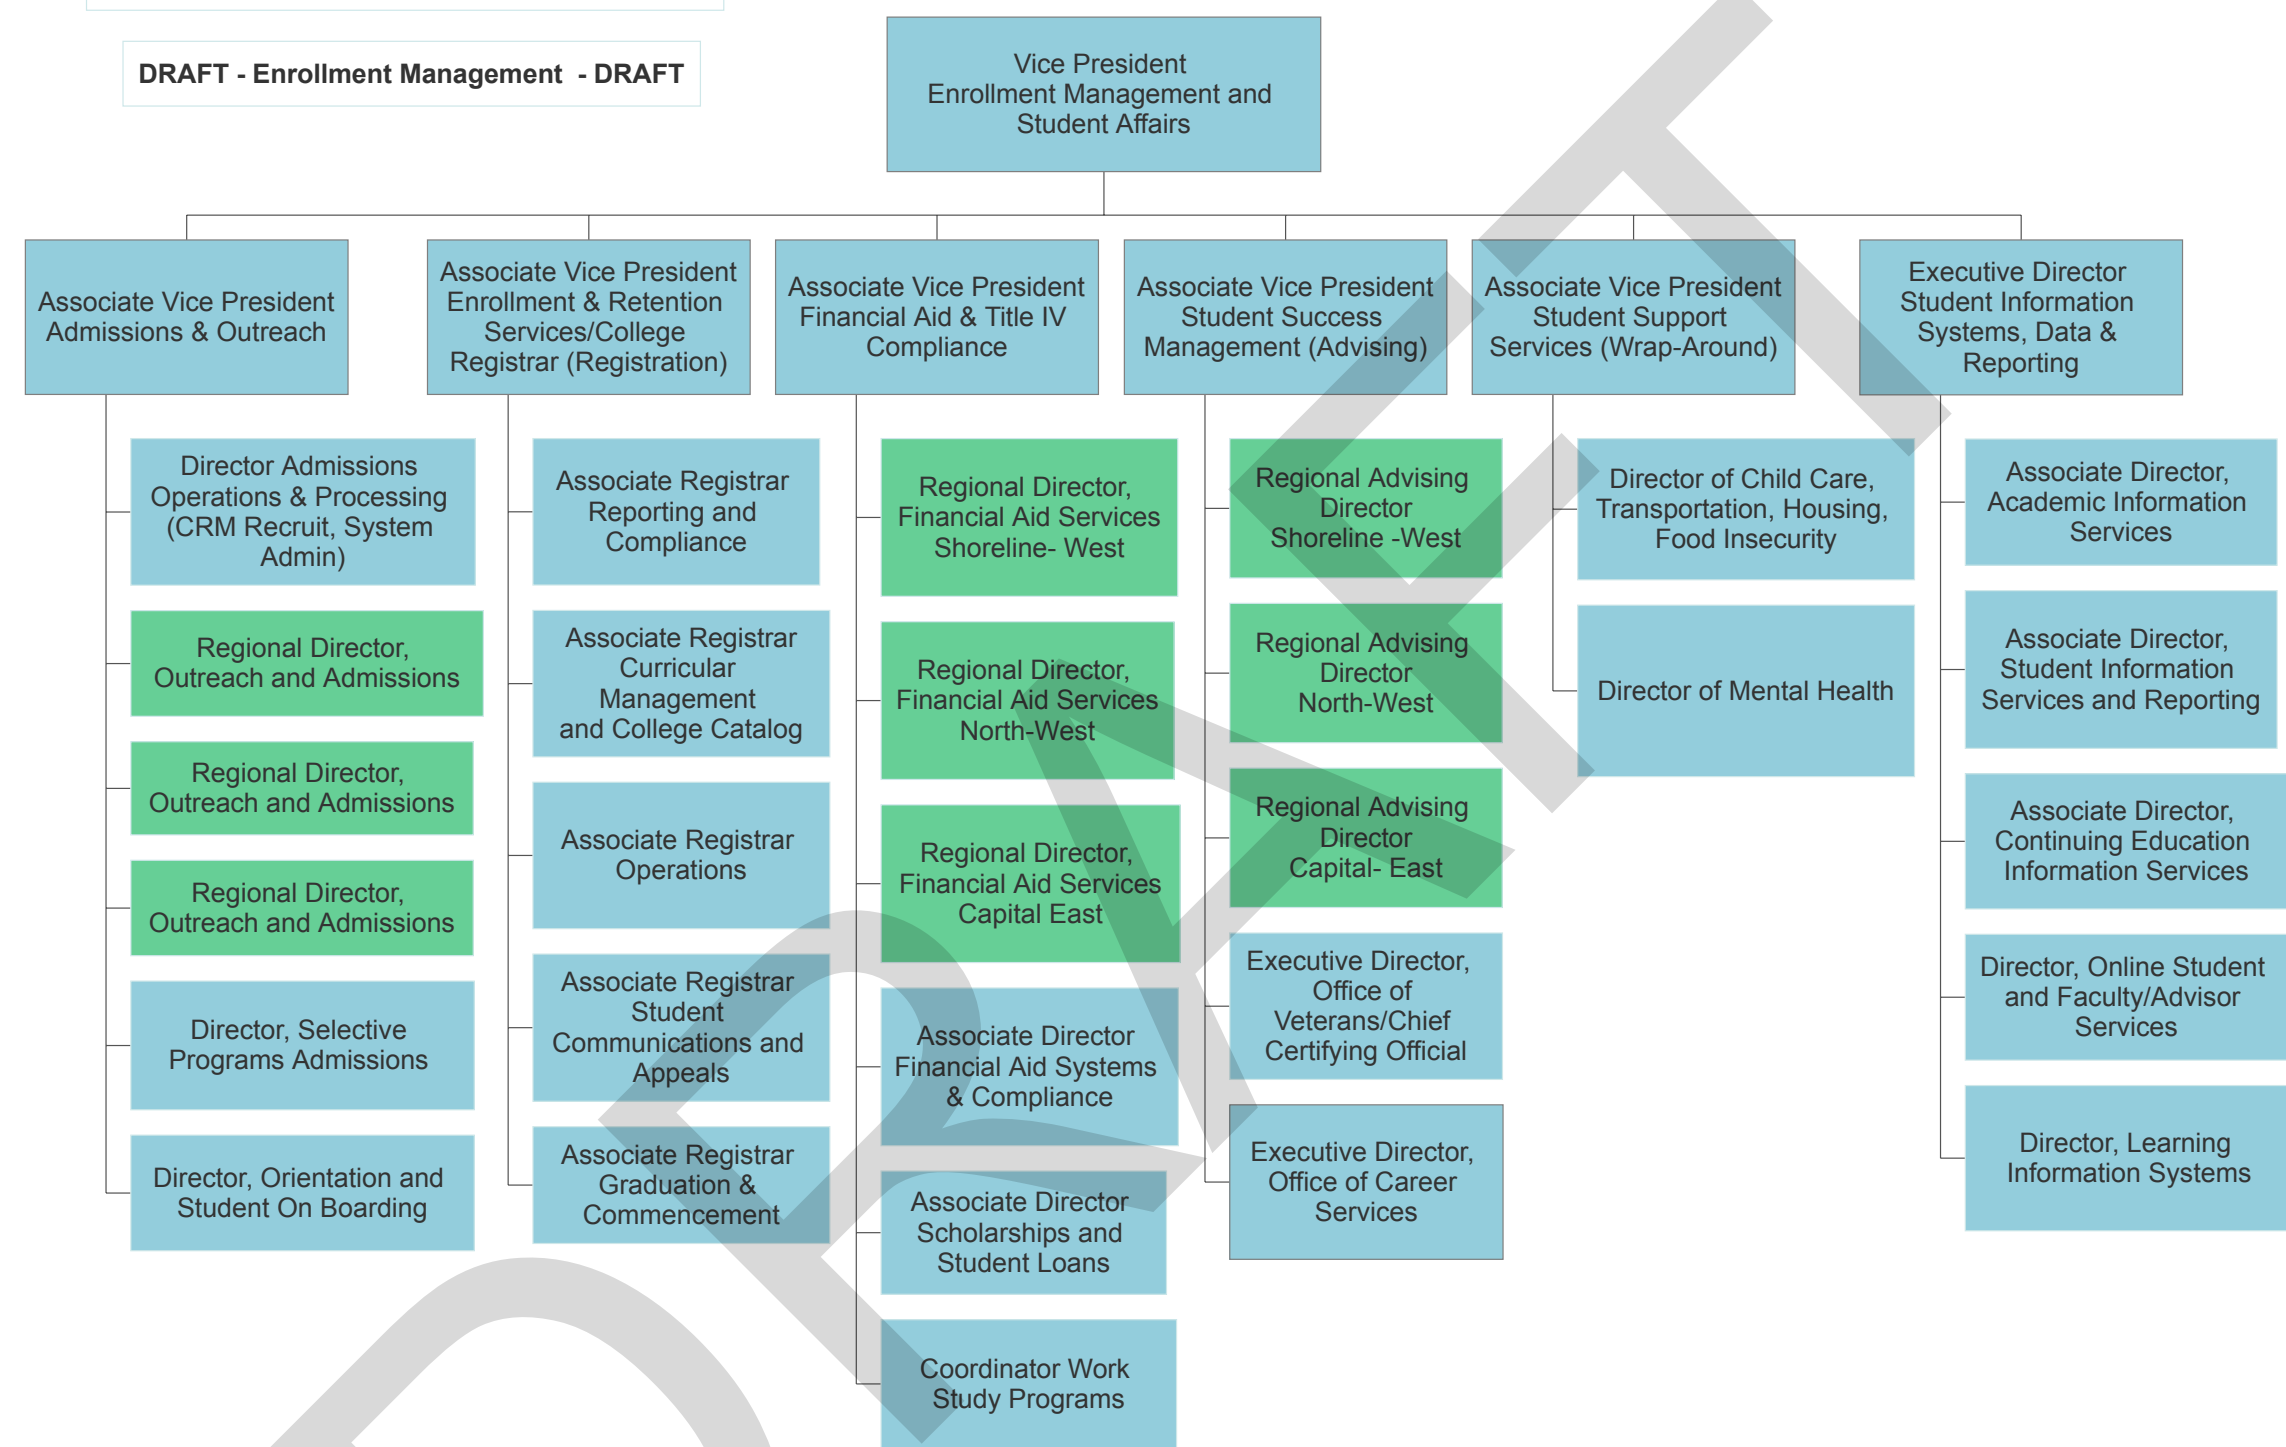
DRAFT - Enrollment Management - DRAFT

Vice President Enrollment Management and Student Affairs

Associate Vice President Admissions & Outreach

Director Admissions Operations & Processing (CRM Recruit, System Admin)

Regional Director, Outreach and Admissions

Regional Director, Outreach and Admissions

Regional Director, Outreach and Admissions

Director, Selective Programs Admissions

Director, Orientation and Student On Boarding

Associate Vice President Enrollment & Retention Services/College Registrar (Registration)

Associate Registrar Reporting and Compliance

Associate Registrar Curricular Management and College Catalog

Associate Registrar Operations

Associate Registrar Student Communications and Appeals

Associate Registrar Graduation & Commencement

Associate Vice President Financial Aid & Title IV Compliance

Regional Director, Financial Aid Services Shoreline- West

Regional Director, Financial Aid Services North-West

Regional Director, Financial Aid Services Capital East

Associate Director Financial Aid Systems & Compliance

Associate Director Scholarships and Student Loans

Coordinator Work Study Programs

Associate Vice President Student Success Management (Advising)

Regional Advising Director Shoreline -West

Regional Advising Director North-West

Regional Advising Director Capital- East

Executive Director, Office of Veterans/Chief Certifying Official

Executive Director, Office of Career Services

Associate Vice President Student Support Services (Wrap-Around)

Director of Child Care, Transportation, Housing, Food Insecurity

Director of Mental Health

Executive Director Student Information Systems, Data & Reporting

Associate Director, Academic Information Services

Associate Director, Student Information Services and Reporting

Associate Director, Continuing Education Information Services

Director, Online Student and Faculty/Advisor Services

Director, Learning Information Systems

DRAFT